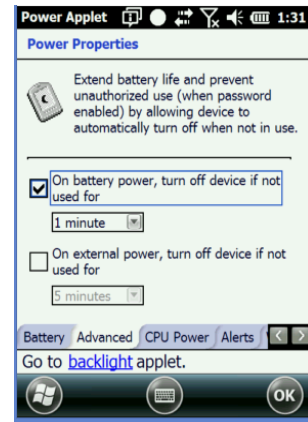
Power Applet 1:31

Power Properties

Extend battery life and prevent unauthorized use (when password enabled) by allowing device to automatically turn off when not in use.

On battery power, turn off device if not used for

1 minute

On external power, turn off device if not used for

5 minutes

Battery Advanced CPU Power Alerts

Go to backlight applet.

ok